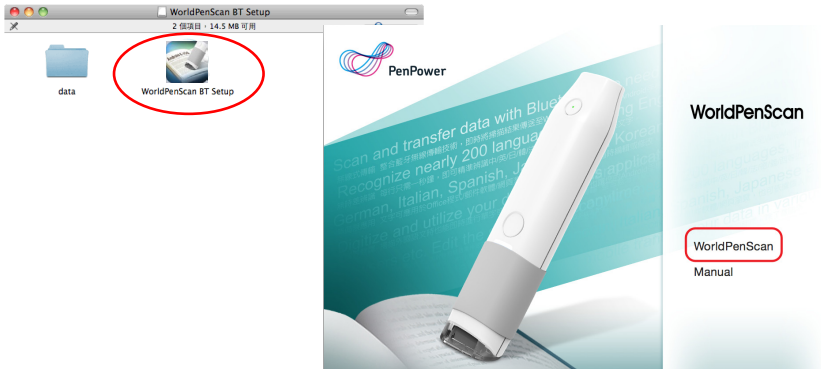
WorldPenScan BT Setup

2 個項目，14.5 MB 可用

data

WorldPenScan BT Setup

PenPower

Scan and transfer data with Blue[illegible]

Recognize nearly 200 langua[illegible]

German, Italian, Spanish, J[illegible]

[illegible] and utilize your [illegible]

WorldPenScan

WorldPenScan

Manual